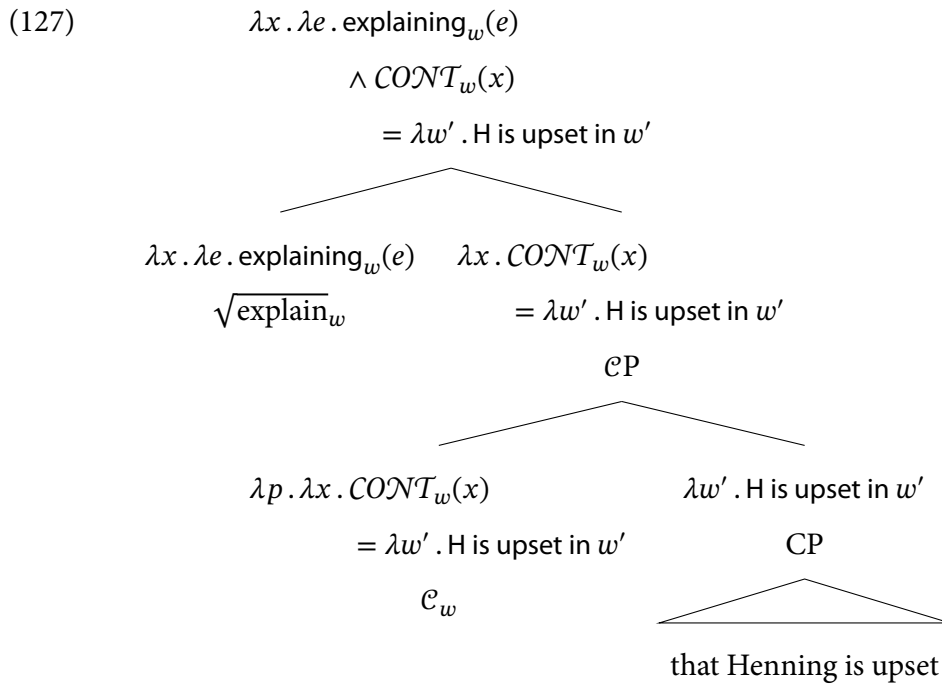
(127)

$\lambda x . \lambda e .$ explaining$_w(e)$ $\wedge\ \mathcal{CONT}_w(x)$ $= \lambda w' .$ H is upset in $w'$

$\lambda x . \lambda e .$ explaining$_w(e)$

$\sqrt{\text{explain}_w}$

$\lambda x . \mathcal{CONT}_w(x)$ $= \lambda w' .$ H is upset in $w'$

$\mathcal{C}$P

$\lambda p . \lambda x . \mathcal{CONT}_w(x)$ $= \lambda w' .$ H is upset in $w'$

$\mathcal{C}_w$

$\lambda w' .$ H is upset in $w'$

CP

that Henning is upset